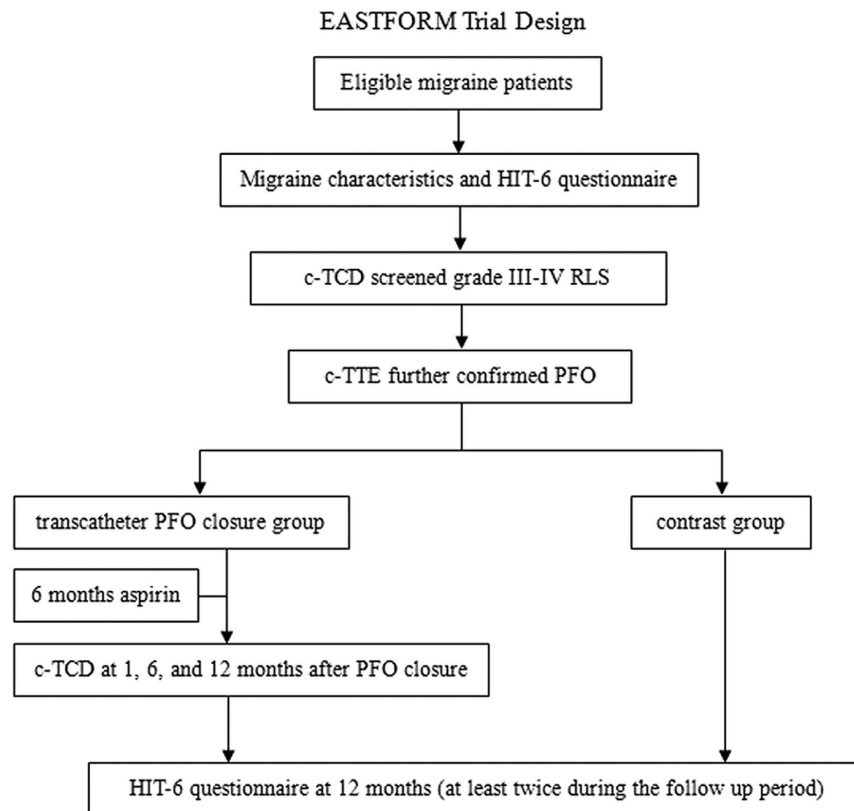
EASTFORM Trial Design

Eligible migraine patients

Migraine characteristics and HIT-6 questionnaire

c-TCD screened grade III-IV RLS

c-TTE further confirmed PFO

transcatheter PFO closure group

contrast group

6 months aspirin

c-TCD at 1, 6, and 12 months after PFO closure

HIT-6 questionnaire at 12 months (at least twice during the follow up period)